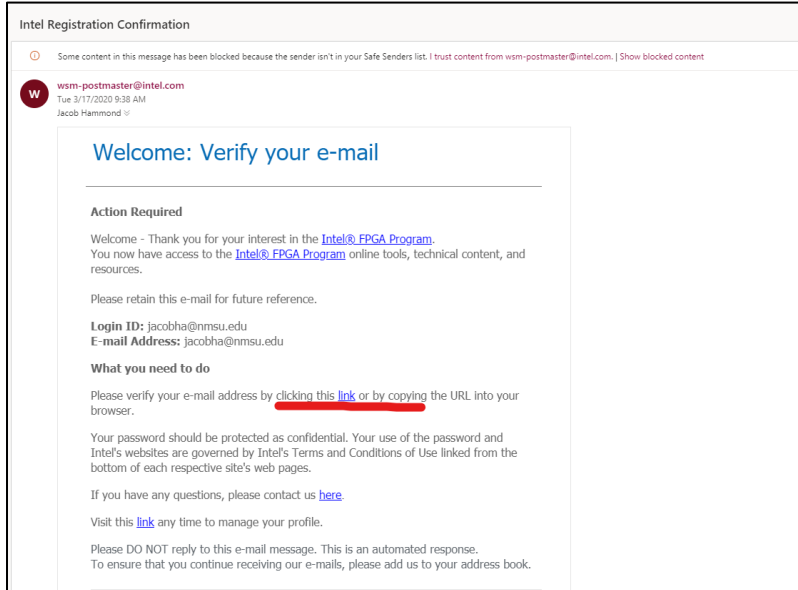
Intel Registration Confirmation

Some content in this message has been blocked because the sender isn't in your Safe Senders list. I trust content from wsm-postmaster@intel.com. | Show blocked content

W
wsm-postmaster@intel.com
Tue 3/17/2020 9:38 AM
Jacob Hammond

Welcome: Verify your e-mail

Action Required

Welcome - Thank you for your interest in the Intel® FPGA Program.
You now have access to the Intel® FPGA Program online tools, technical content, and resources.

Please retain this e-mail for future reference.

Login ID: jacobha@nmsu.edu
E-mail Address: jacobha@nmsu.edu

What you need to do

Please verify your e-mail address by clicking this link or by copying the URL into your browser.

Your password should be protected as confidential. Your use of the password and Intel's websites are governed by Intel's Terms and Conditions of Use linked from the bottom of each respective site's web pages.

If you have any questions, please contact us here.

Visit this link any time to manage your profile.

Please DO NOT reply to this e-mail message. This is an automated response.
To ensure that you continue receiving our e-mails, please add us to your address book.